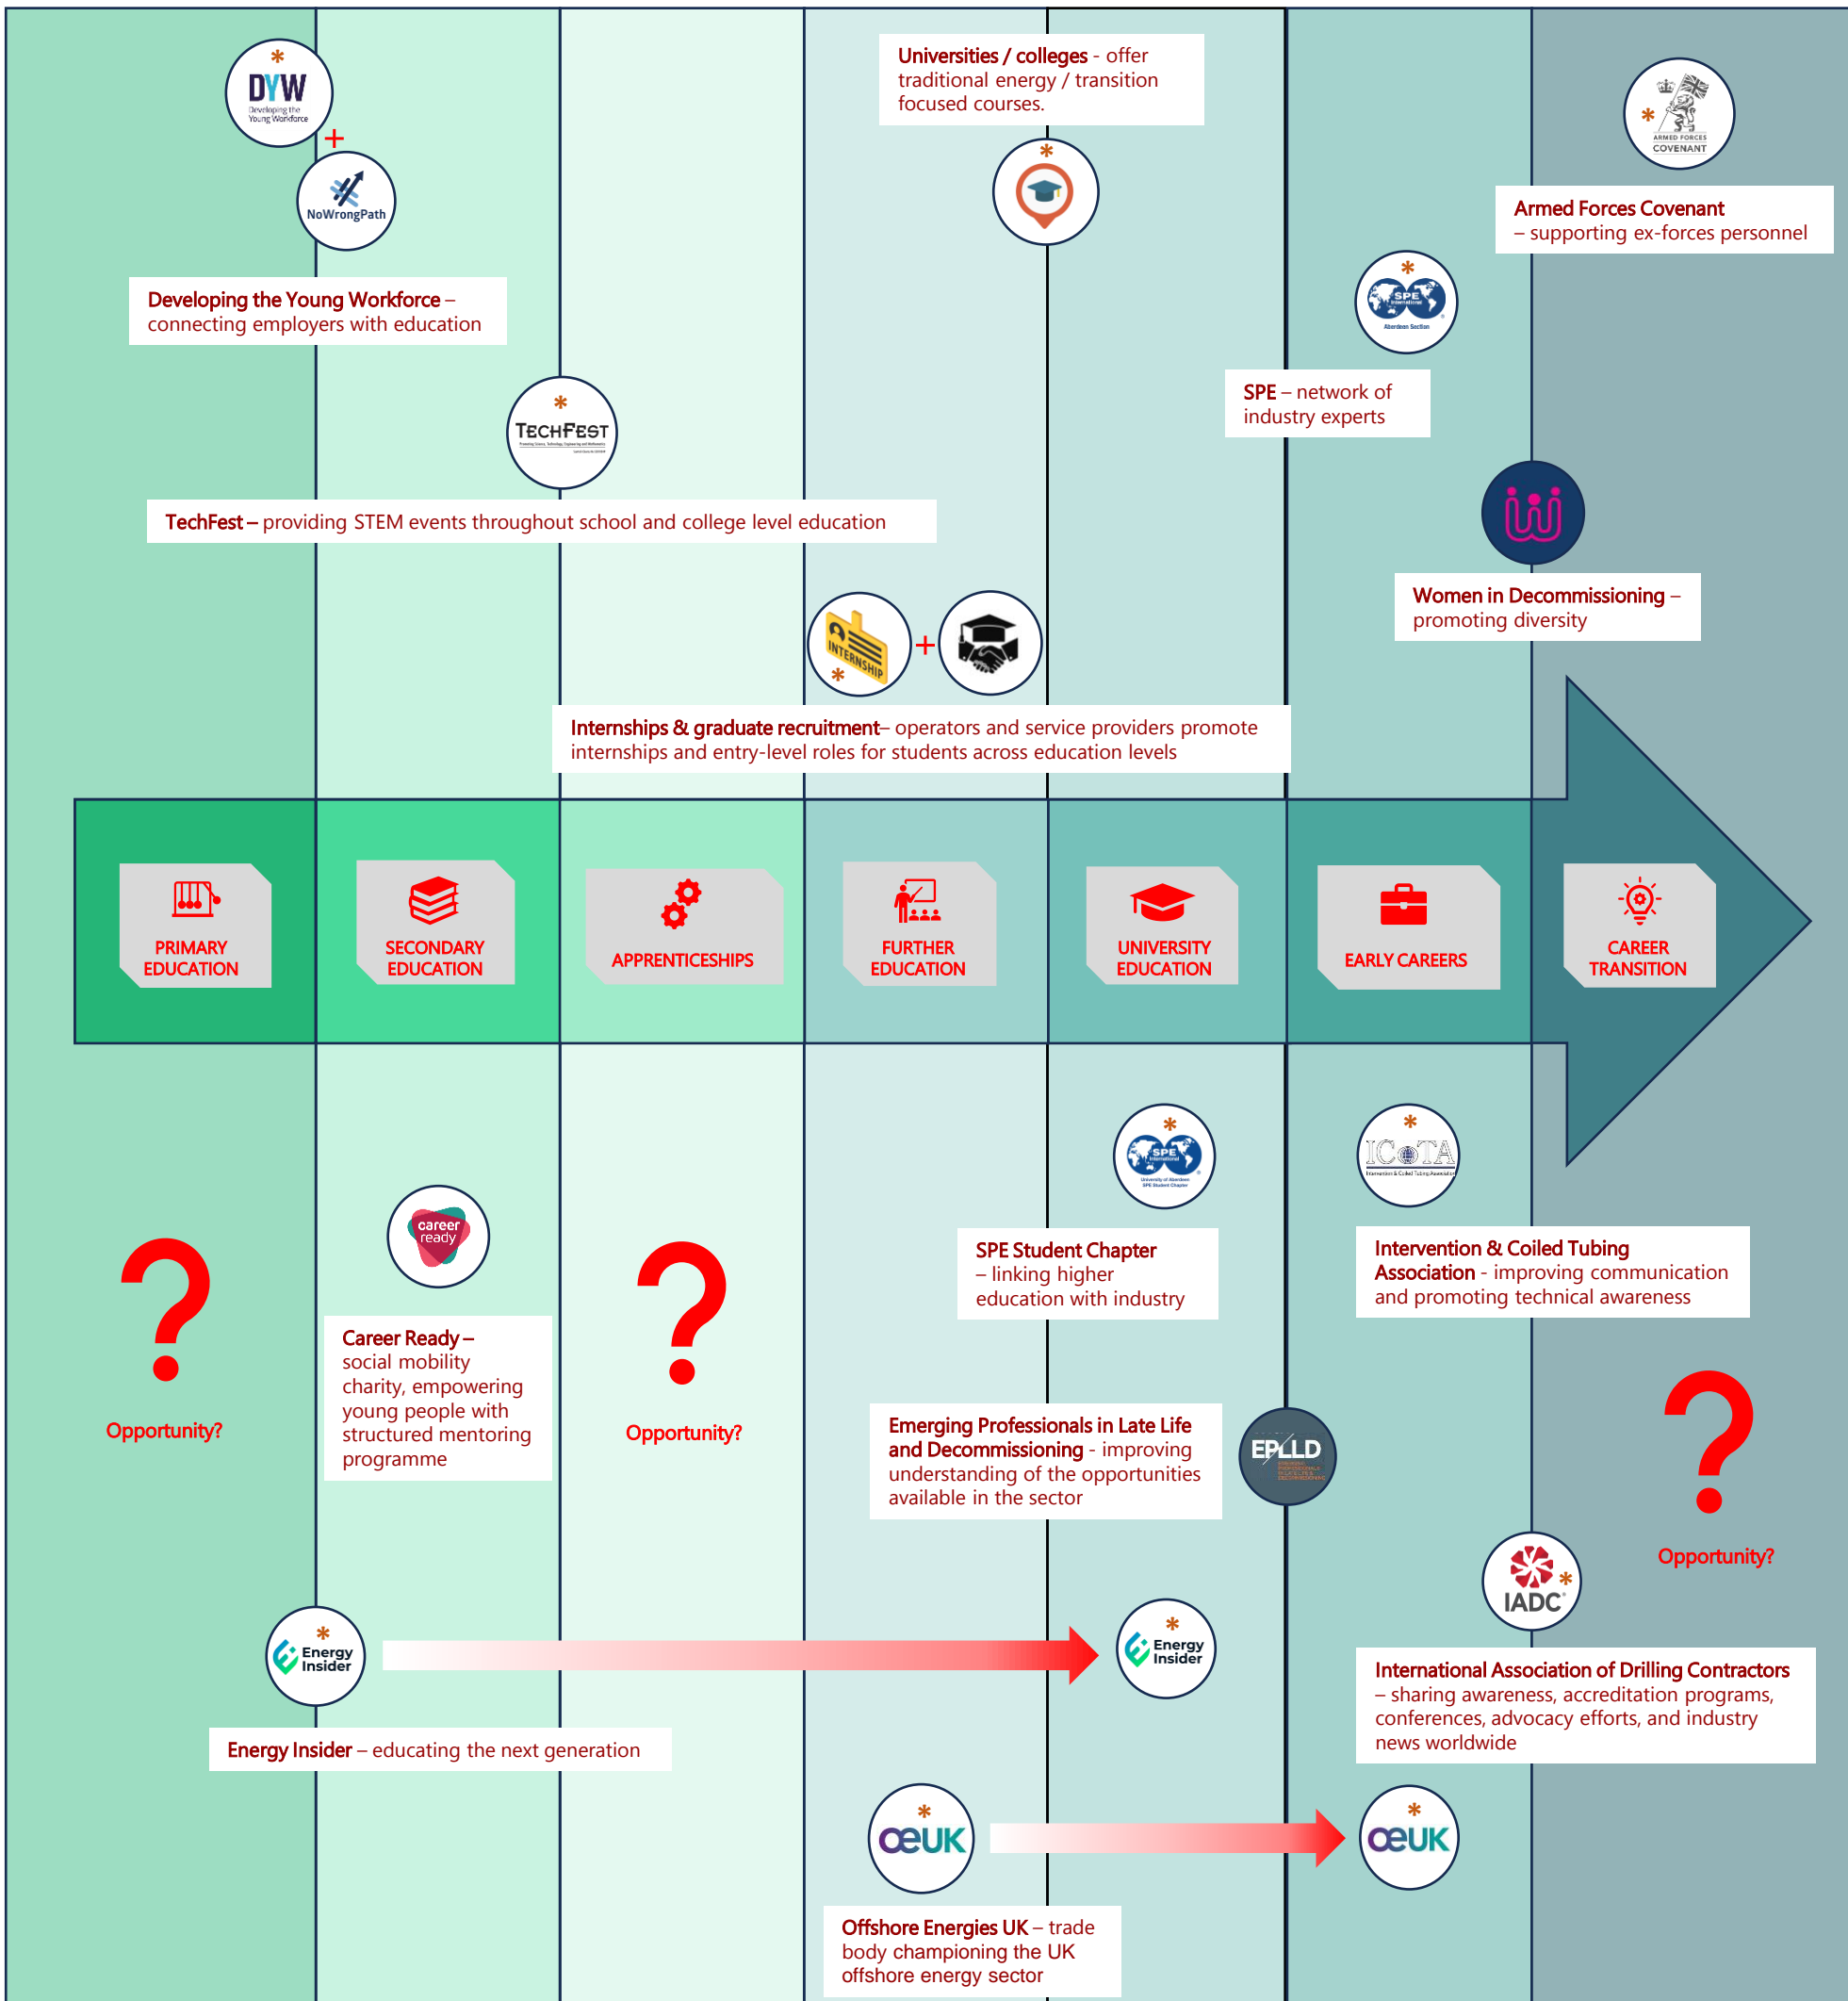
DYW Developing the Young Workforce

NoWrongPath

Developing the Young Workforce – connecting employers with education

Universities / colleges - offer traditional energy / transition focused courses.

Armed Forces Covenant

Armed Forces Covenant – supporting ex-forces personnel

SPE International Aberdeen Section

SPE – network of industry experts

TECHFEST

TechFest – providing STEM events throughout school and college level education

Women in Decommissioning – promoting diversity

INTERNSHIP

Internships & graduate recruitment– operators and service providers promote internships and entry-level roles for students across education levels

PRIMARY EDUCATION

SECONDARY EDUCATION

APPRENTICESHIPS

FURTHER EDUCATION

UNIVERSITY EDUCATION

EARLY CAREERS

CAREER TRANSITION

SPE International University of Aberdeen SPE Student Chapter

ICoTA Intervention & Coiled Tubing Association

career ready

?

Opportunity?

Career Ready – social mobility charity, empowering young people with structured mentoring programme

?

Opportunity?

SPE Student Chapter – linking higher education with industry

Intervention & Coiled Tubing Association - improving communication and promoting technical awareness

Emerging Professionals in Late Life and Decommissioning - improving understanding of the opportunities available in the sector

EPLLD

?

Opportunity?

IADC

Energy Insider

Energy Insider

Energy Insider – educating the next generation

International Association of Drilling Contractors – sharing awareness, accreditation programs, conferences, advocacy efforts, and industry news worldwide

OEUK

OEUK

Offshore Energies UK – trade body championing the UK offshore energy sector